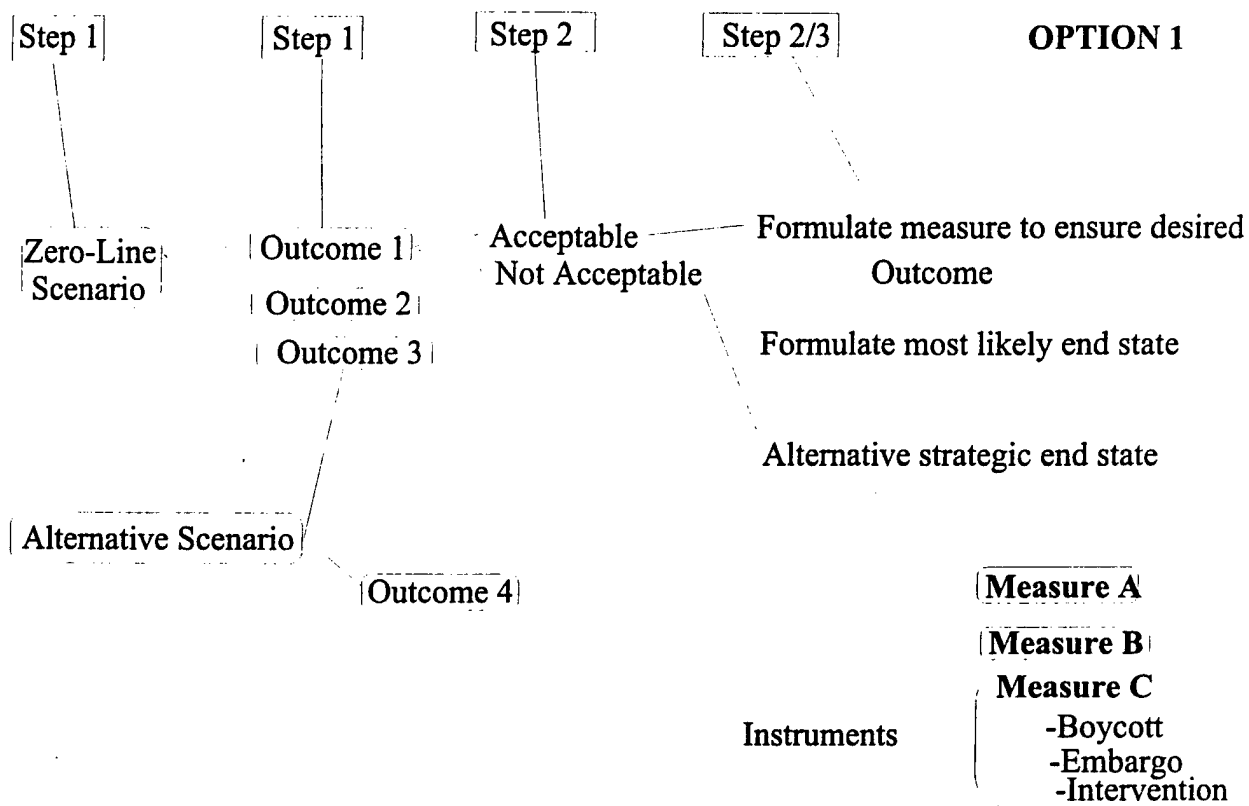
Step 1

Step 1

Step 2

Step 2/3

OPTION 1

Zero-Line Scenario

Outcome 1

Outcome 2

Outcome 3

Acceptable

Not Acceptable

Formulate measure to ensure desired Outcome

Formulate most likely end state

Alternative strategic end state

Alternative Scenario

Outcome 4

Measure A

Measure B

Measure C

Instruments

-Boycott
-Embargo
-Intervention